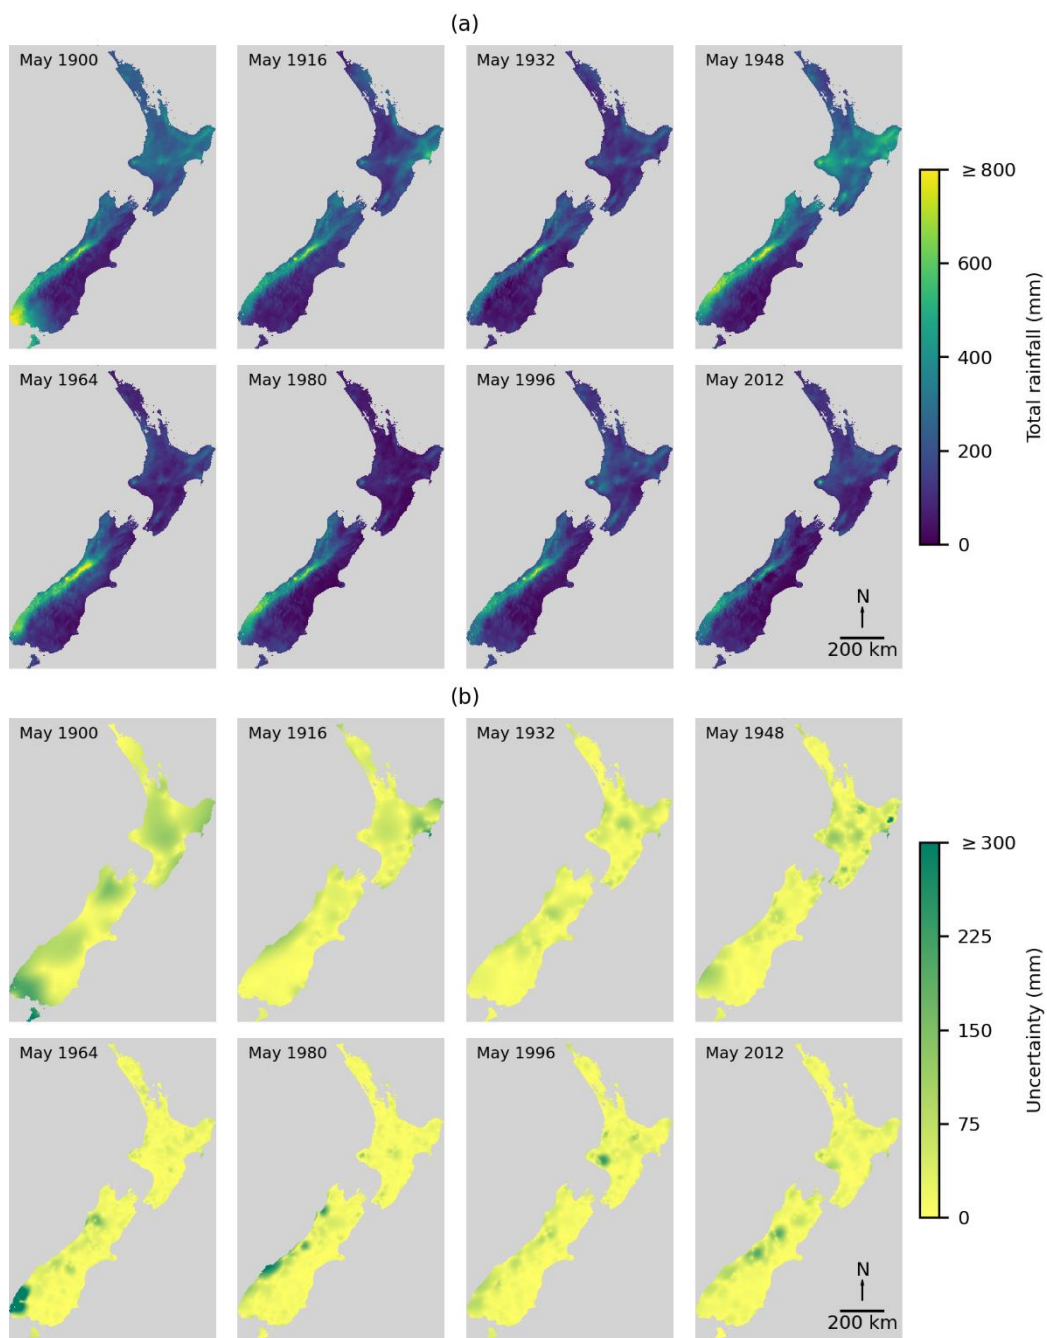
(a)

May 1900

May 1916

May 1932

May 1948

May 1964

May 1980

May 1996

May 2012

N

200 km

≥ 800

600

400

200

0

Total rainfall (mm)

(b)

May 1900

May 1916

May 1932

May 1948

May 1964

May 1980

May 1996

May 2012

N

200 km

≥ 300

225

150

75

0

Uncertainty (mm)